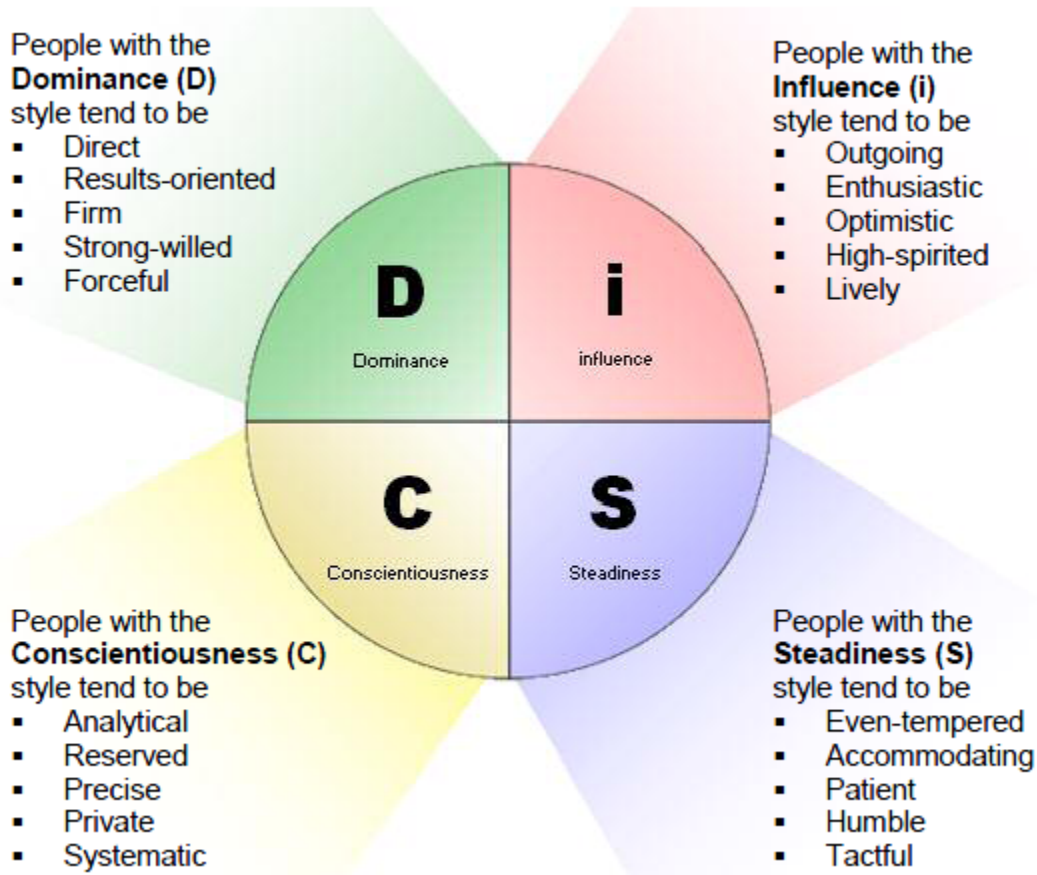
People with the **Dominance (D)** style tend to be
- Direct
- Results-oriented
- Firm
- Strong-willed
- Forceful

People with the **Influence (i)** style tend to be
- Outgoing
- Enthusiastic
- Optimistic
- High-spirited
- Lively

D
Dominance

i
influence

C
Conscientiousness

S
Steadiness

People with the **Conscientiousness (C)** style tend to be
- Analytical
- Reserved
- Precise
- Private
- Systematic

People with the **Steadiness (S)** style tend to be
- Even-tempered
- Accommodating
- Patient
- Humble
- Tactful